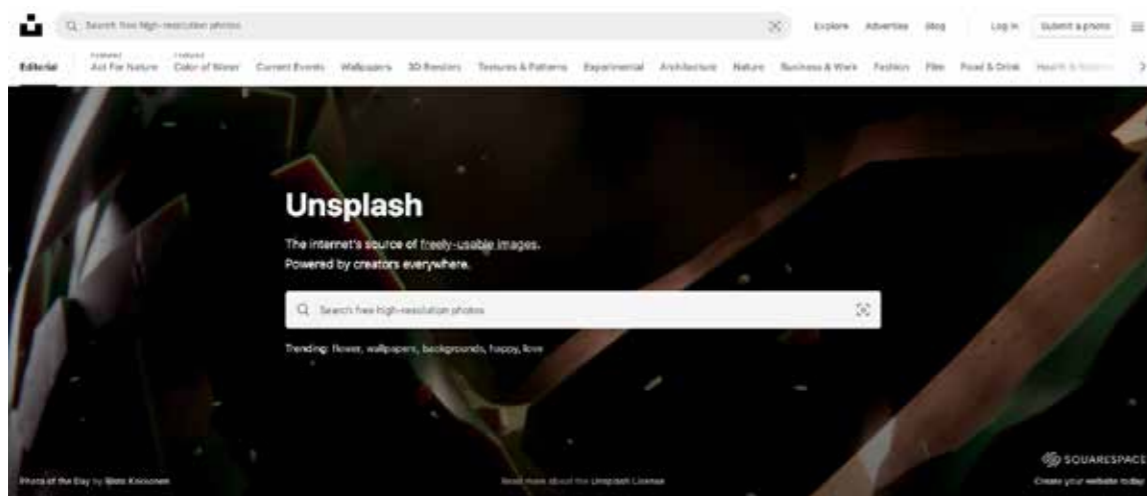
Search free high-resolution photos

Explore Advertise Blog Log in Submit a photo

Editorial Featured Act For Nature Featured Color of Water Current Events Wallpapers 3D Renders Textures & Patterns Experimental Architecture Nature Business & Work Fashion Film Food & Drink Health & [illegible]

Unsplash

The internet's source of freely-usable images. Powered by creators everywhere.

Search free high-resolution photos

Trending: flower, wallpapers, backgrounds, happy, love

Photo of the Day by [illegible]

Read more about the Unsplash License

SQUARESPACE
Create your website today